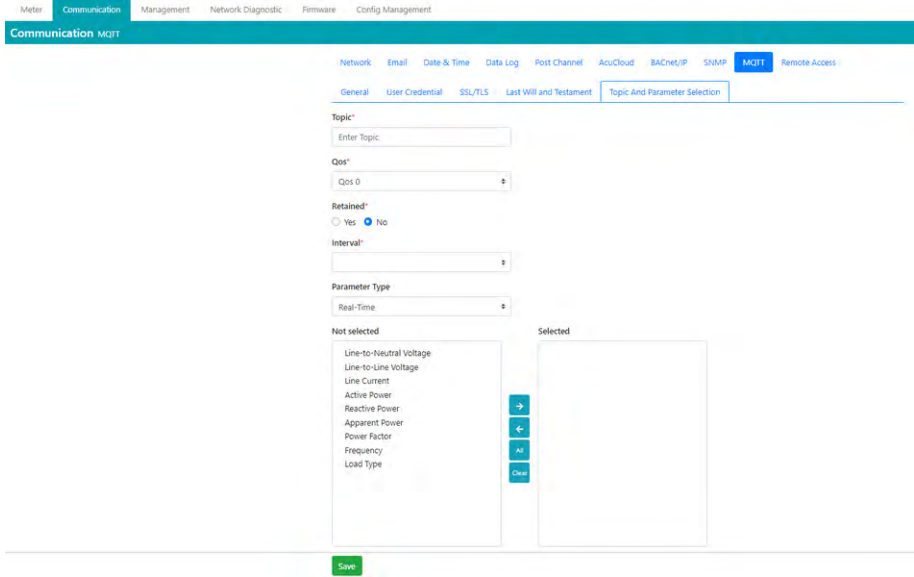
Meter Communication Management Network Diagnostic Firmware Config Management

Communication MQTT

Network Email Date & Time Data Log Post Channel AcuCloud BACnet/IP SNMP MQTT Remote Access

General User Credential SSL/TLS Last Will and Testament Topic And Parameter Selection

Topic*

Enter Topic

Qos*

Qos 0

Retained*

Yes No

Interval*

Parameter Type

Real-Time

Not selected

Line-to-Neutral Voltage
Line-to-Line Voltage
Line Current
Active Power
Reactive Power
Apparent Power
Power Factor
Frequency
Load Type

→
←
All
Clear

Selected

Save